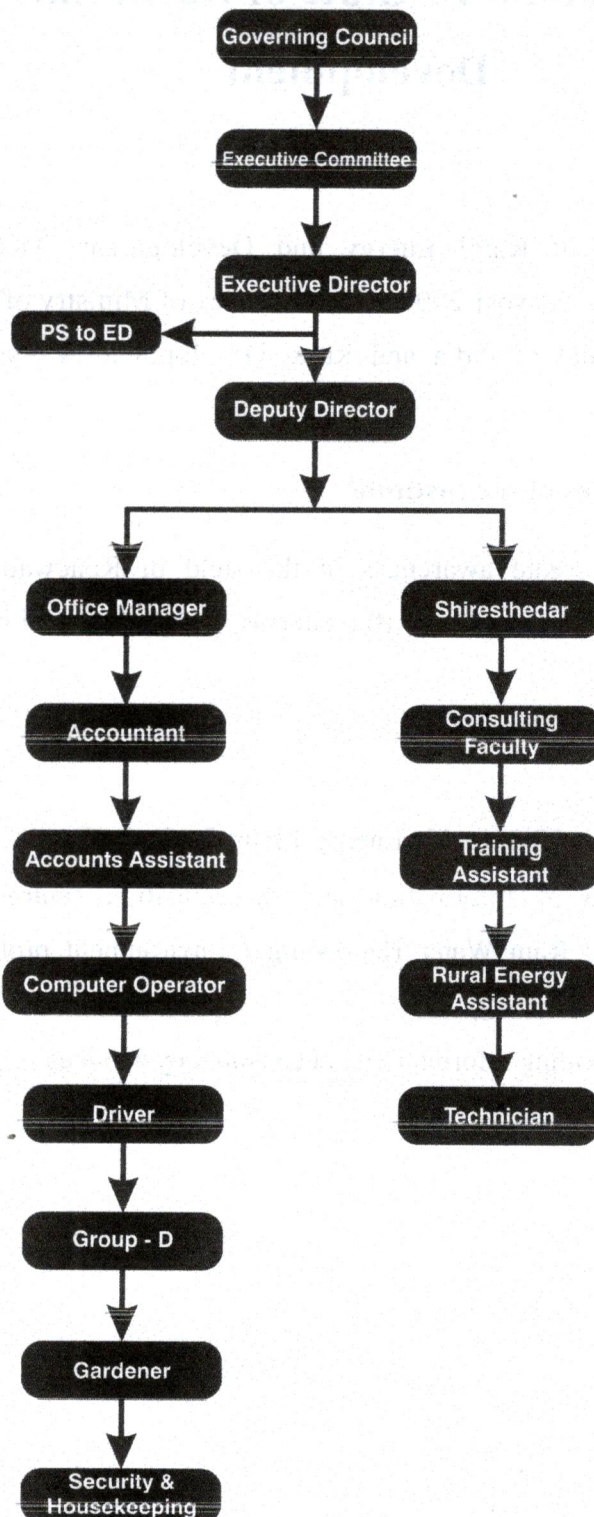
Governing Council

Executive Committee

Executive Director

PS to ED

Deputy Director

Office Manager

Accountant

Accounts Assistant

Computer Operator

Driver

Group - D

Gardener

Security & Housekeeping

Shiresthedar

Consulting Faculty

Training Assistant

Rural Energy Assistant

Technician